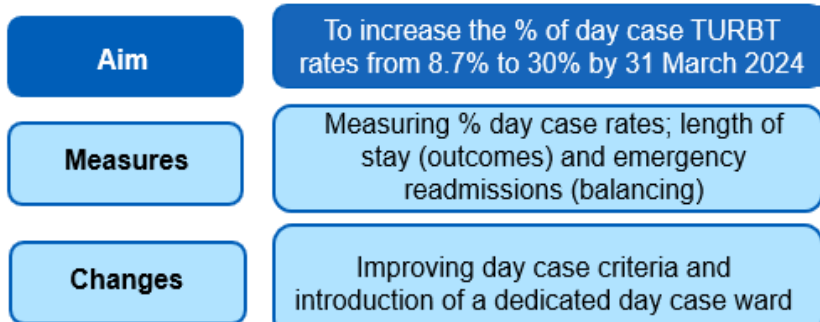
Aim

To increase the % of day case TURBT rates from 8.7% to 30% by 31 March 2024

Measures

Measuring % day case rates; length of stay (outcomes) and emergency readmissions (balancing)

Changes

Improving day case criteria and introduction of a dedicated day case ward